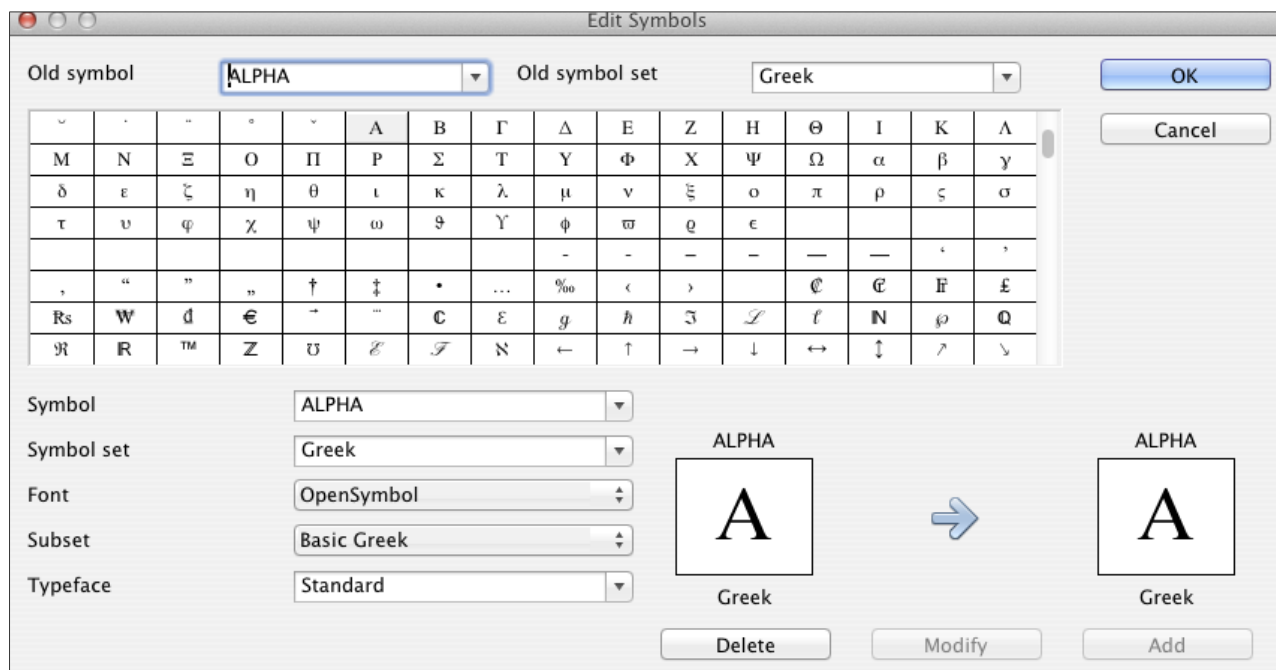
Edit Symbols

Old symbol ALPHA Old symbol set Greek OK

Cancel

| ˘ | ˙ | ˝ | ˚ | ˇ | Α | Β | Γ | Δ | Ε | Ζ | Η | Θ | Ι | Κ | Λ |
|---|---|---|---|---|---|---|---|---|---|---|---|---|---|---|---|
| Μ | Ν | Ξ | Ο | Π | Ρ | Σ | Τ | Υ | Φ | Χ | Ψ | Ω | α | β | γ |
| δ | ε | ζ | η | θ | ι | κ | λ | μ | ν | ξ | ο | π | ρ | ς | σ |
| τ | υ | φ | χ | ψ | ω | ϑ | ϒ | ϕ | ϖ | ϱ | ϵ | | | | |
| | | | | | | | | - | - | – | – | — | — | ‘ | ’ |
| ‚ | “ | ” | „ | † | ‡ | • | … | ‰ | ‹ | › | | ₡ | ₢ | ₣ | ₤ |
| ₨ | ₩ | ₫ | € | ⃗ | ⃛ | ℂ | ℇ | ℊ | ℏ | ℑ | ℒ | ℓ | ℕ | ℘ | ℚ |
| ℜ | ℝ | ™ | ℤ | ℧ | ℰ | ℱ | ℵ | ← | ↑ | → | ↓ | ↔ | ↕ | ↗ | ↘ |

Symbol ALPHA
Symbol set Greek
Font OpenSymbol
Subset Basic Greek
Typeface Standard

ALPHA
A
Greek

ALPHA
A
Greek

Delete Modify Add